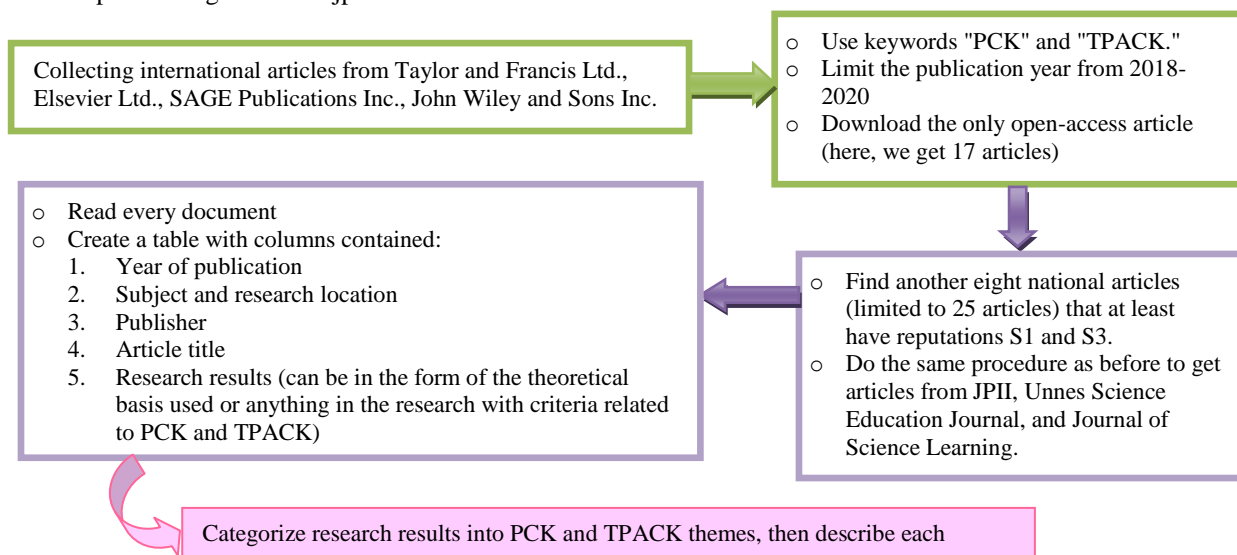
Collecting international articles from Taylor and Francis Ltd., Elsevier Ltd., SAGE Publications Inc., John Wiley and Sons Inc.

o Use keywords "PCK" and "TPACK."
o Limit the publication year from 2018-2020
o Download the only open-access article (here, we get 17 articles)

o Find another eight national articles (limited to 25 articles) that at least have reputations S1 and S3.
o Do the same procedure as before to get articles from JPII, Unnes Science Education Journal, and Journal of Science Learning.

o Read every document
o Create a table with columns contained:
1. Year of publication
2. Subject and research location
3. Publisher
4. Article title
5. Research results (can be in the form of the theoretical basis used or anything in the research with criteria related to PCK and TPACK)

Categorize research results into PCK and TPACK themes, then describe each